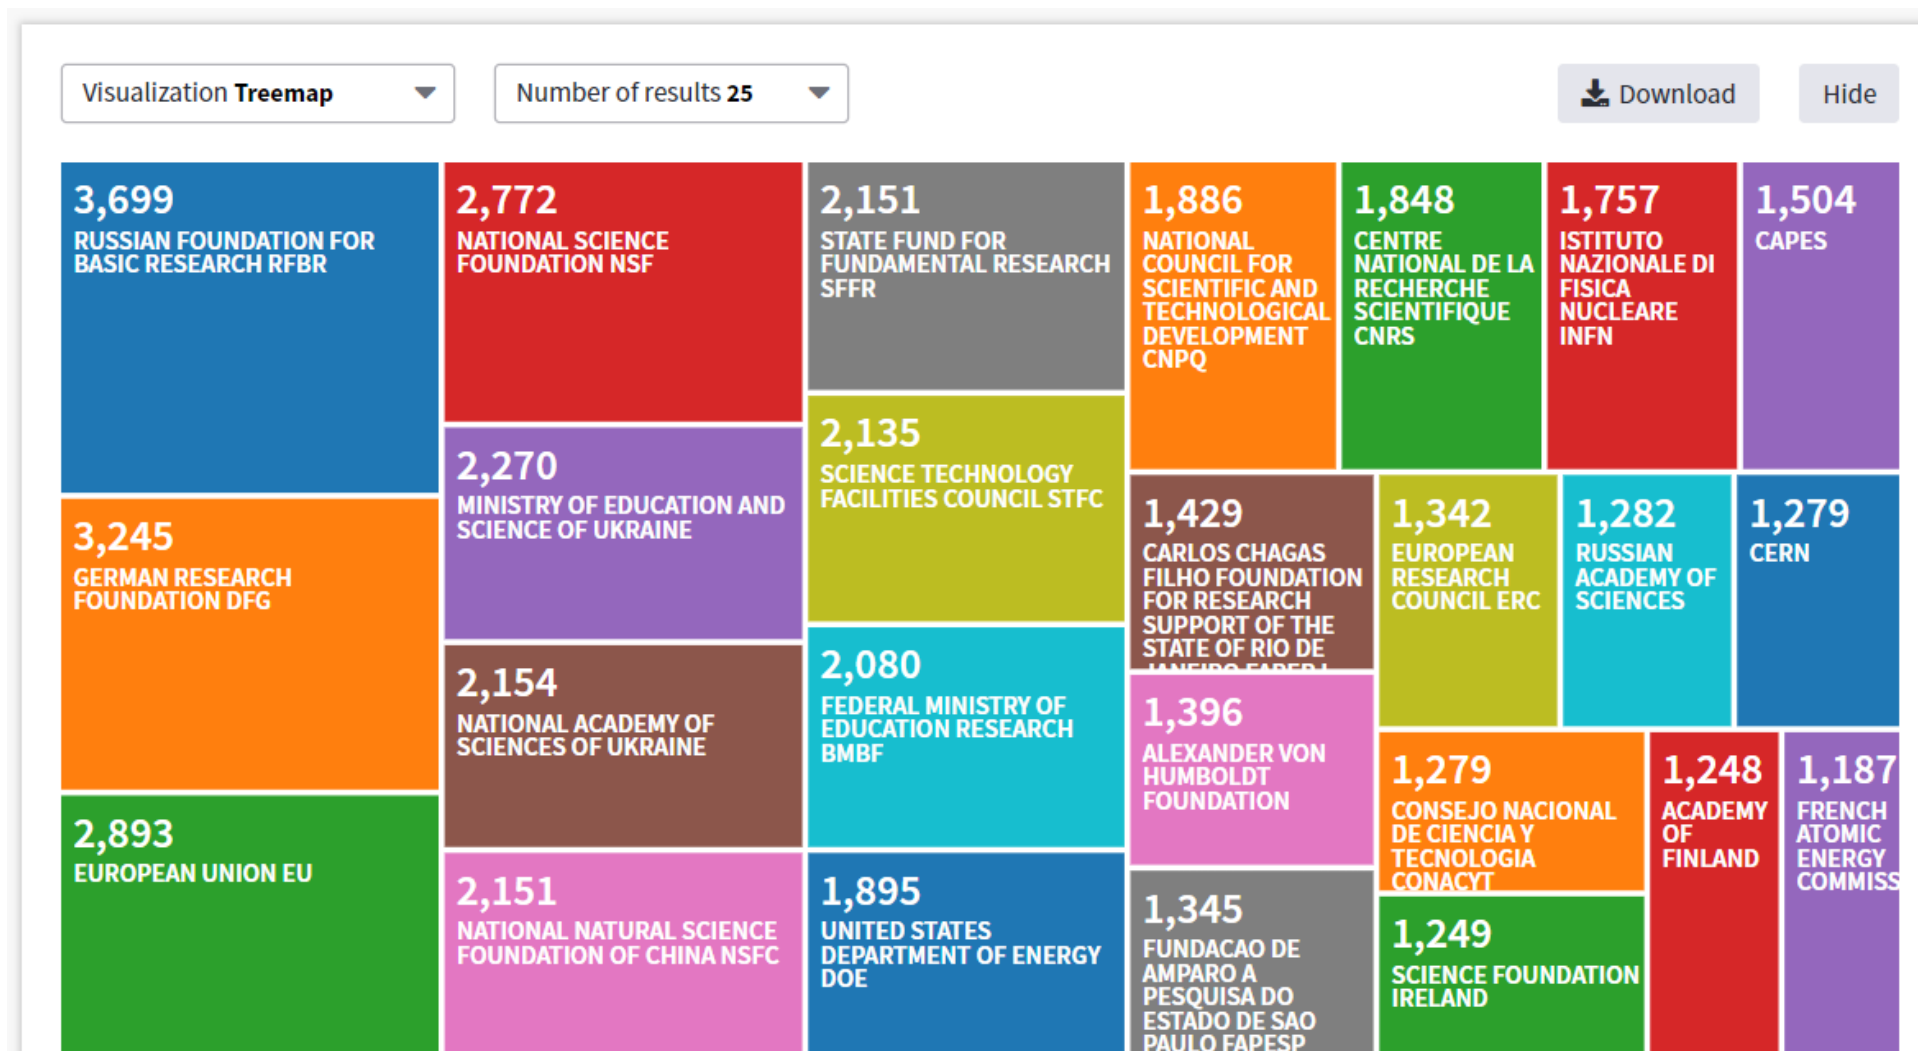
Visualization Treemap

Number of results 25

Download

Hide

3,699
RUSSIAN FOUNDATION FOR BASIC RESEARCH RFBR

3,245
GERMAN RESEARCH FOUNDATION DFG

2,893
EUROPEAN UNION EU

2,772
NATIONAL SCIENCE FOUNDATION NSF

2,270
MINISTRY OF EDUCATION AND SCIENCE OF UKRAINE

2,154
NATIONAL ACADEMY OF SCIENCES OF UKRAINE

2,151
NATIONAL NATURAL SCIENCE FOUNDATION OF CHINA NSFC

2,151
STATE FUND FOR FUNDAMENTAL RESEARCH SFFR

2,135
SCIENCE TECHNOLOGY FACILITIES COUNCIL STFC

2,080
FEDERAL MINISTRY OF EDUCATION RESEARCH BMBF

1,895
UNITED STATES DEPARTMENT OF ENERGY DOE

1,886
NATIONAL COUNCIL FOR SCIENTIFIC AND TECHNOLOGICAL DEVELOPMENT CNPQ

1,848
CENTRE NATIONAL DE LA RECHERCHE SCIENTIFIQUE CNRS

1,757
ISTITUTO NAZIONALE DI FISICA NUCLEARE INFN

1,504
CAPES

1,429
CARLOS CHAGAS FILHO FOUNDATION FOR RESEARCH SUPPORT OF THE STATE OF RIO DE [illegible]

1,396
ALEXANDER VON HUMBOLDT FOUNDATION

1,345
FUNDACAO DE AMPARO A PESQUISA DO ESTADO DE SAO PAULO FAPESP

1,342
EUROPEAN RESEARCH COUNCIL ERC

1,282
RUSSIAN ACADEMY OF SCIENCES

1,279
CERN

1,279
CONSEJO NACIONAL DE CIENCIA Y TECNOLOGIA CONACYT

1,249
SCIENCE FOUNDATION IRELAND

1,248
ACADEMY OF FINLAND

1,187
FRENCH ATOMIC ENERGY COMMISS